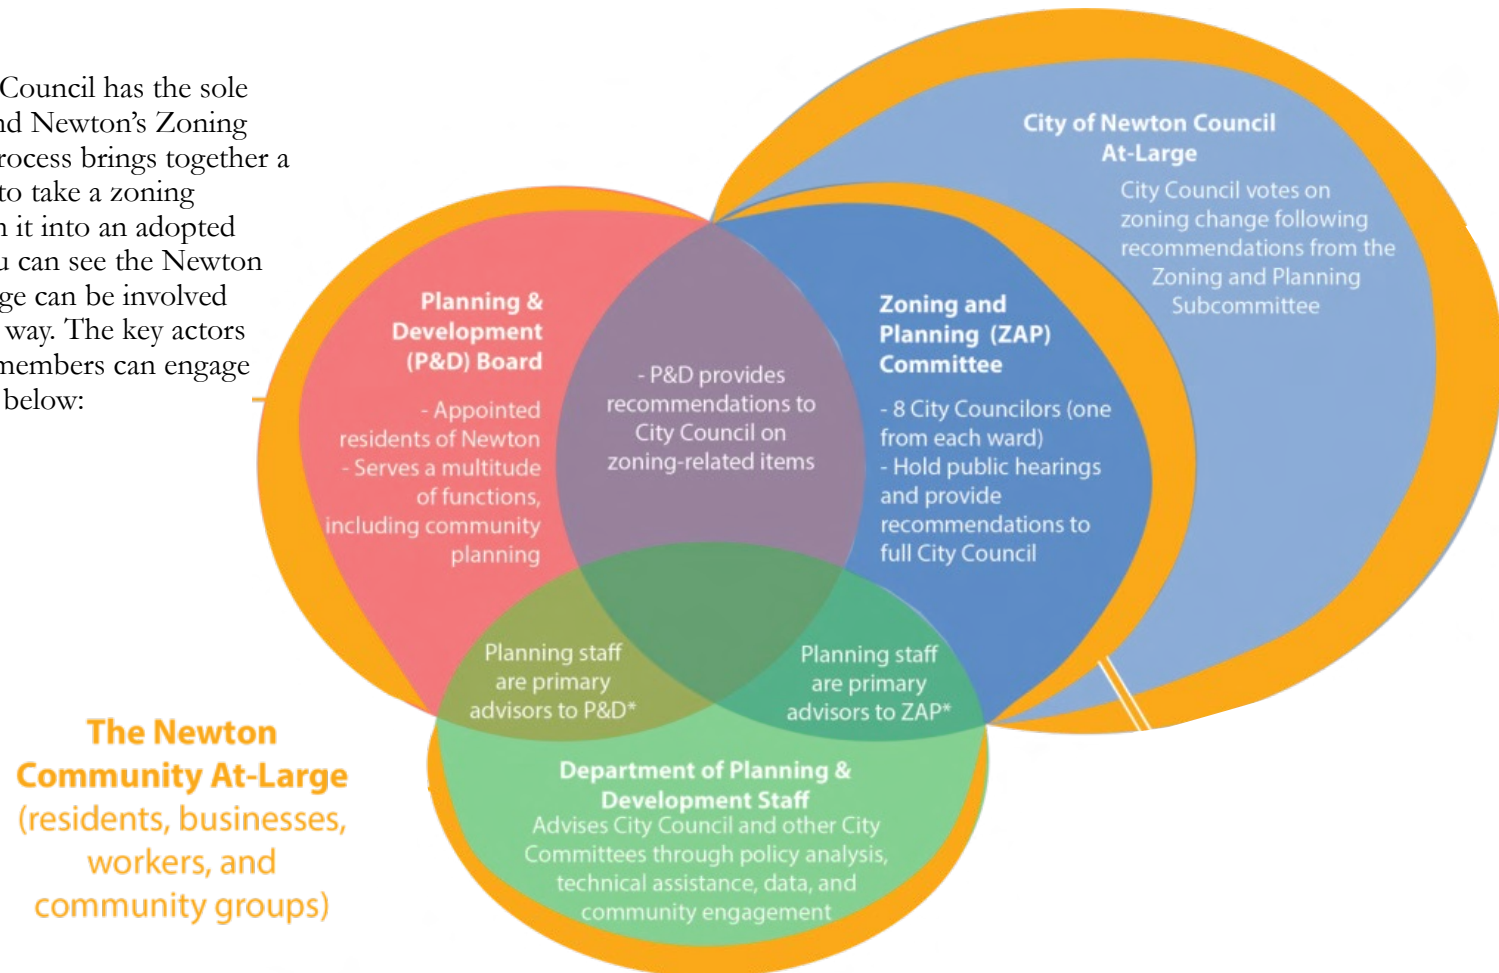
Council has the sole nd Newton's Zoning rocess brings together a to take a zoning n it into an adopted u can see the Newton ge can be involved way. The key actors members can engage below:

City of Newton Council At-Large
City Council votes on zoning change following recommendations from the Zoning and Planning Subcommittee

Planning & Development (P&D) Board
- Appointed residents of Newton
- Serves a multitude of functions, including community planning

- P&D provides recommendations to City Council on zoning-related items

Zoning and Planning (ZAP) Committee
- 8 City Councilors (one from each ward)
- Hold public hearings and provide recommendations to full City Council

Planning staff are primary advisors to P&D*

Planning staff are primary advisors to ZAP*

Department of Planning & Development Staff
Advises City Council and other City Committees through policy analysis, technical assistance, data, and community engagement

The Newton Community At-Large (residents, businesses, workers, and community groups)